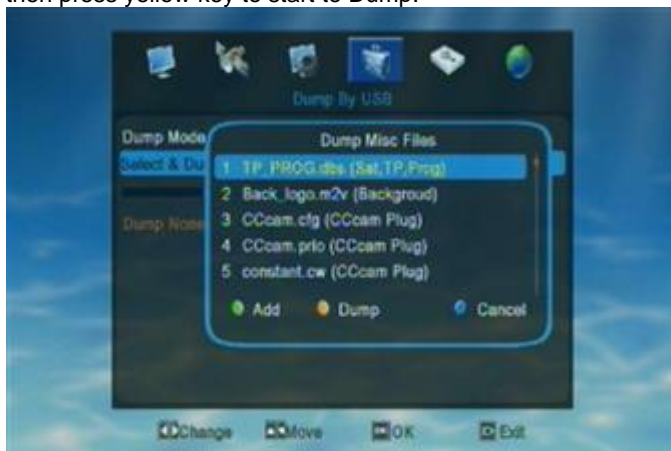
then press yellow key to start to Dump.

Dump By USB

Dump Mode

Select & Du

Dump None

Dump Misc Files

1 TP_PROG.dbs (Sat,TP,Prog)

2 Back_logo.m2v (Backgroud)

3 CCcam.cfg (CCcam Plug)

4 CCcam.prio (CCcam Plug)

5 constant.cw (CCcam Plug)

Add Dump Cancel

Change Move OK Exit